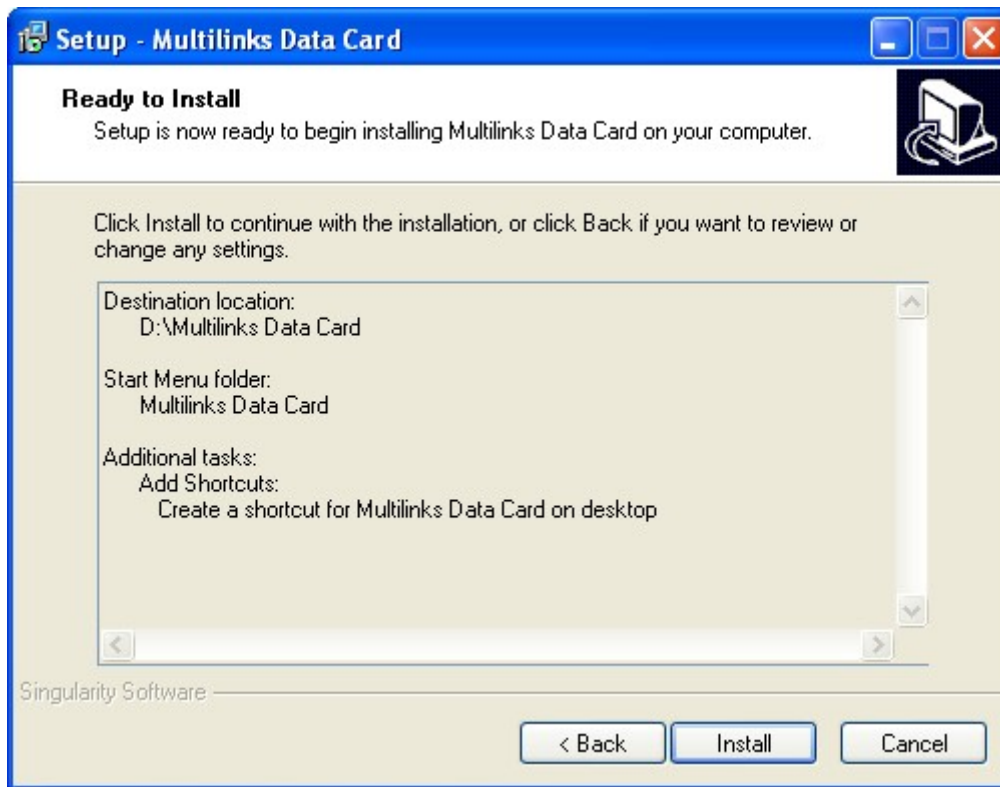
Setup - Multilinks Data Card

Ready to Install
Setup is now ready to begin installing Multilinks Data Card on your computer.

Click Install to continue with the installation, or click Back if you want to review or change any settings.

Destination location:
D:\Multilinks Data Card

Start Menu folder:
Multilinks Data Card

Additional tasks:
Add Shortcuts:
Create a shortcut for Multilinks Data Card on desktop

Singularity Software

< Back
Install
Cancel